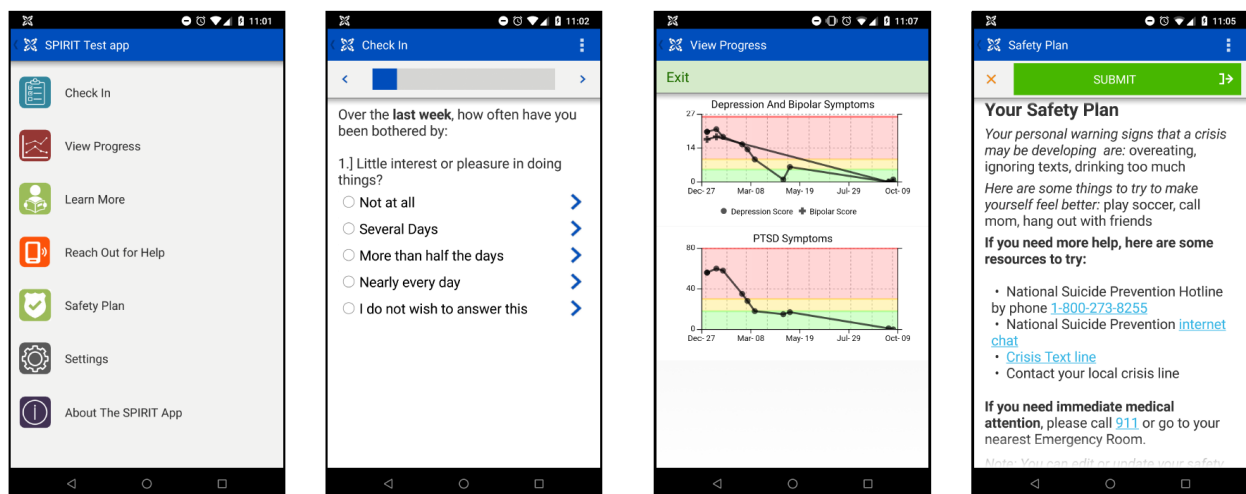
11:01

SPIRIT Test app

Check In

View Progress

Learn More

Reach Out for Help

Safety Plan

Settings

About The SPIRIT App

11:02

Check In

Over the **last week**, how often have you been bothered by:

1.] Little interest or pleasure in doing things?

Not at all

Several Days

More than half the days

Nearly every day

I do not wish to answer this

11:07

View Progress

Exit

Depression And Bipolar Symptoms

27

14

0

Dec- 27 Mar- 08 May- 19 Jul- 29 Oct- 09

Depression Score Bipolar Score

PTSD Symptoms

80

40

0

Dec- 27 Mar- 08 May- 19 Jul- 29 Oct- 09

11:05

Safety Plan

SUBMIT

Your Safety Plan

*Your personal warning signs that a crisis may be developing are:* overeating, ignoring texts, drinking too much

*Here are some things to try to make yourself feel better:* play soccer, call mom, hang out with friends

**If you need more help, here are some resources to try:**

• National Suicide Prevention Hotline by phone 1-800-273-8255
• National Suicide Prevention internet chat
• Crisis Text line
• Contact your local crisis line

**If you need immediate medical attention**, please call 911 or go to your nearest Emergency Room.

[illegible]